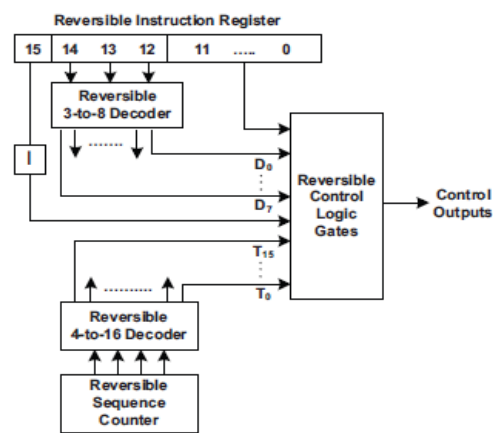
Reversible Instruction Register

15 14 13 12 11 ..... 0

Reversible 3-to-8 Decoder

I

.......

$D_0$

$D_7$

Reversible Control Logic Gates

Control Outputs

$T_{15}$

$T_0$

..........

Reversible 4-to-16 Decoder

Reversible Sequence Counter